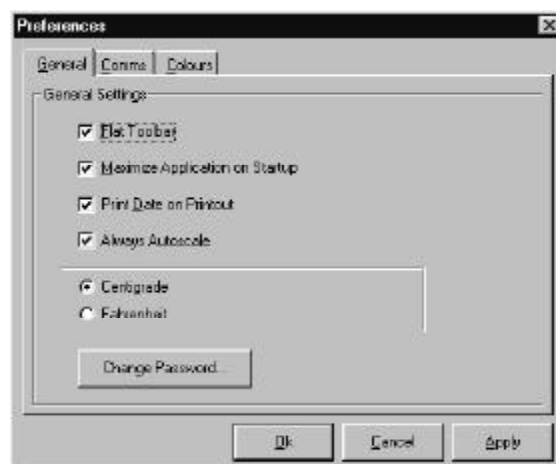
Preferences

General | Comms | Colours

General Settings

Flat Toolbar

Maximize Application on Startup

Print Date on Printout

Always Autoscale

Centigrade

Fahrenheit

Change Password...

Ok

Cancel

Apply